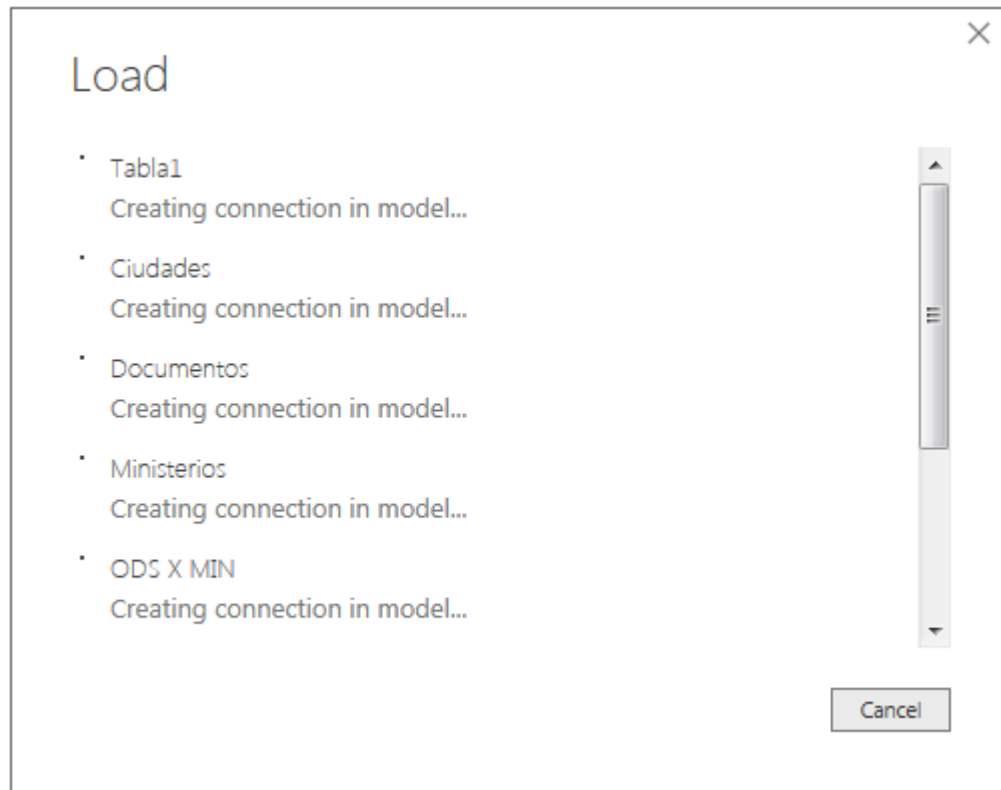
×

Load

Tabla1
Creating connection in model...

Ciudades
Creating connection in model...

Documentos
Creating connection in model...

Ministerios
Creating connection in model...

ODS X MIN
Creating connection in model...

Cancel